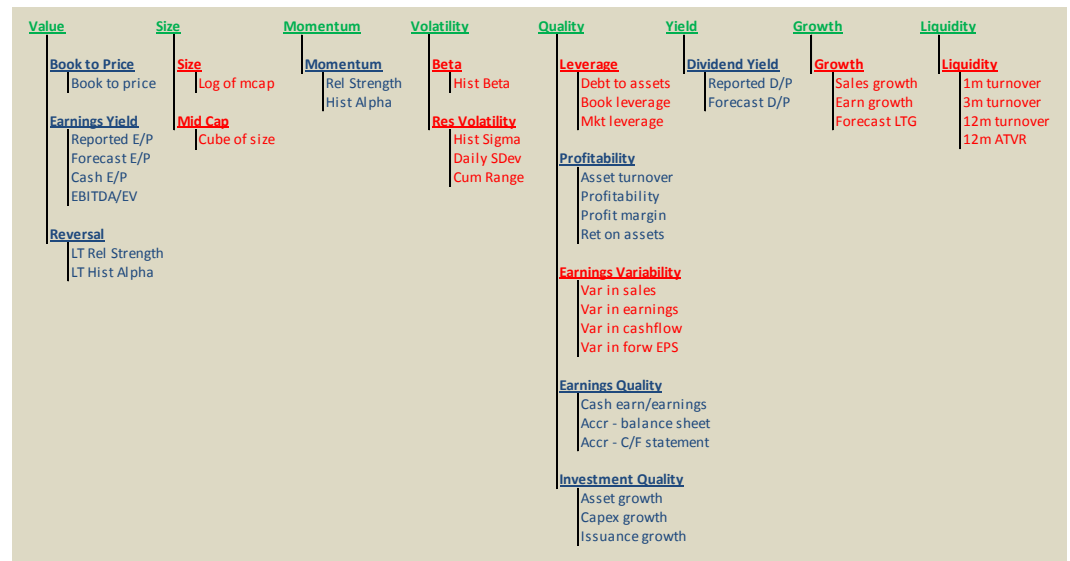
Value

Book to Price
Book to price

Earnings Yield
Reported E/P
Forecast E/P
Cash E/P
EBITDA/EV

Reversal
LT Rel Strength
LT Hist Alpha

Size

Size
Log of mcap

Mid Cap
Cube of size

Momentum

Momentum
Rel Strength
Hist Alpha

Volatility

Beta
Hist Beta

Res Volatility
Hist Sigma
Daily SDev
Cum Range

Quality

Leverage
Debt to assets
Book leverage
Mkt leverage

Profitability
Asset turnover
Profitability
Profit margin
Ret on assets

Earnings Variability
Var in sales
Var in earnings
Var in cashflow
Var in forw EPS

Earnings Quality
Cash earn/earnings
Accr - balance sheet
Accr - C/F statement

Investment Quality
Asset growth
Capex growth
Issuance growth

Yield

Dividend Yield
Reported D/P
Forecast D/P

Growth

Growth
Sales growth
Earn growth
Forecast LTG

Liquidity

Liquidity
1m turnover
3m turnover
12m turnover
12m ATVR